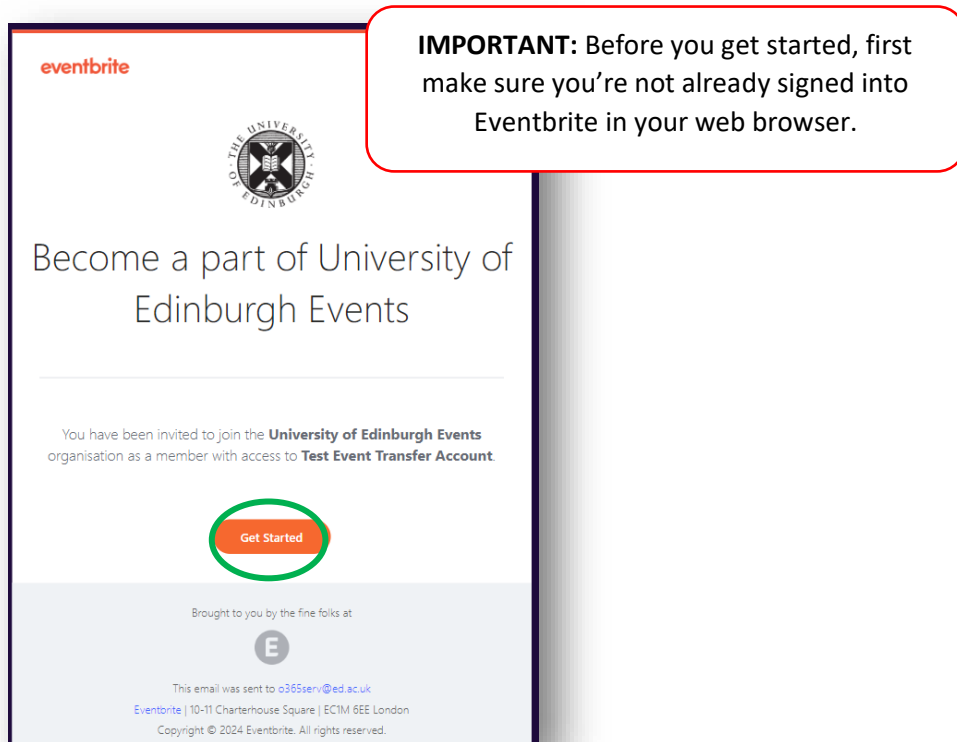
eventbrite

IMPORTANT: Before you get started, first make sure you're not already signed into Eventbrite in your web browser.

THE UNIVERSITY OF EDINBURGH

Become a part of University of Edinburgh Events

You have been invited to join the University of Edinburgh Events organisation as a member with access to Test Event Transfer Account.

Get Started

Brought to you by the fine folks at

E

This email was sent to o365serv@ed.ac.uk
Eventbrite | 10-11 Charterhouse Square | EC1M 6EE London
Copyright © 2024 Eventbrite. All rights reserved.